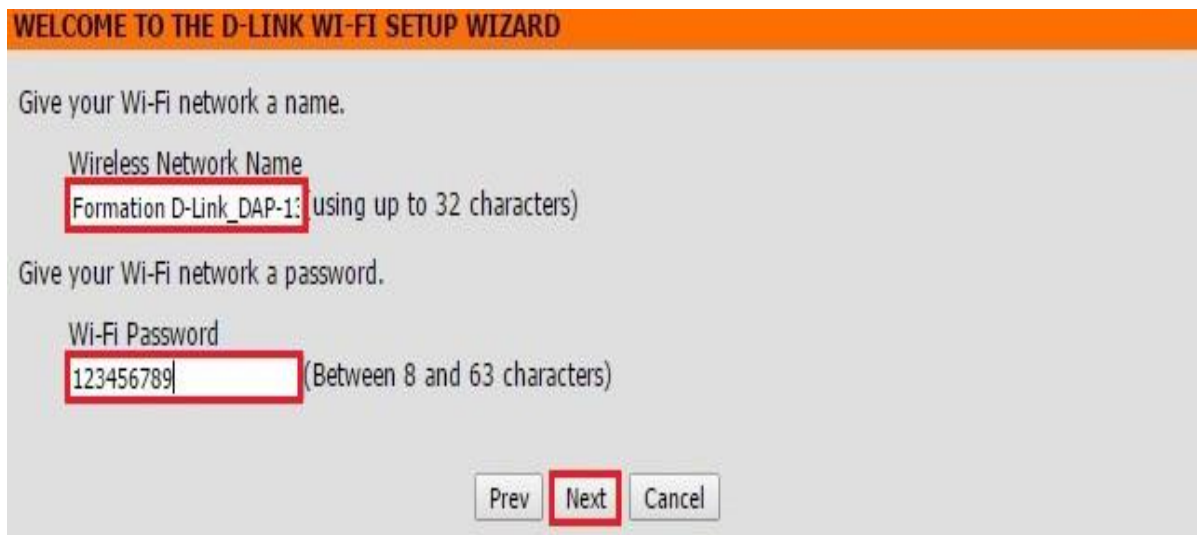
WELCOME TO THE D-LINK WI-FI SETUP WIZARD

Give your Wi-Fi network a name.

Wireless Network Name

Formation D-Link_DAP-1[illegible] (using up to 32 characters)

Give your Wi-Fi network a password.

Wi-Fi Password

123456789 (Between 8 and 63 characters)

Prev Next Cancel